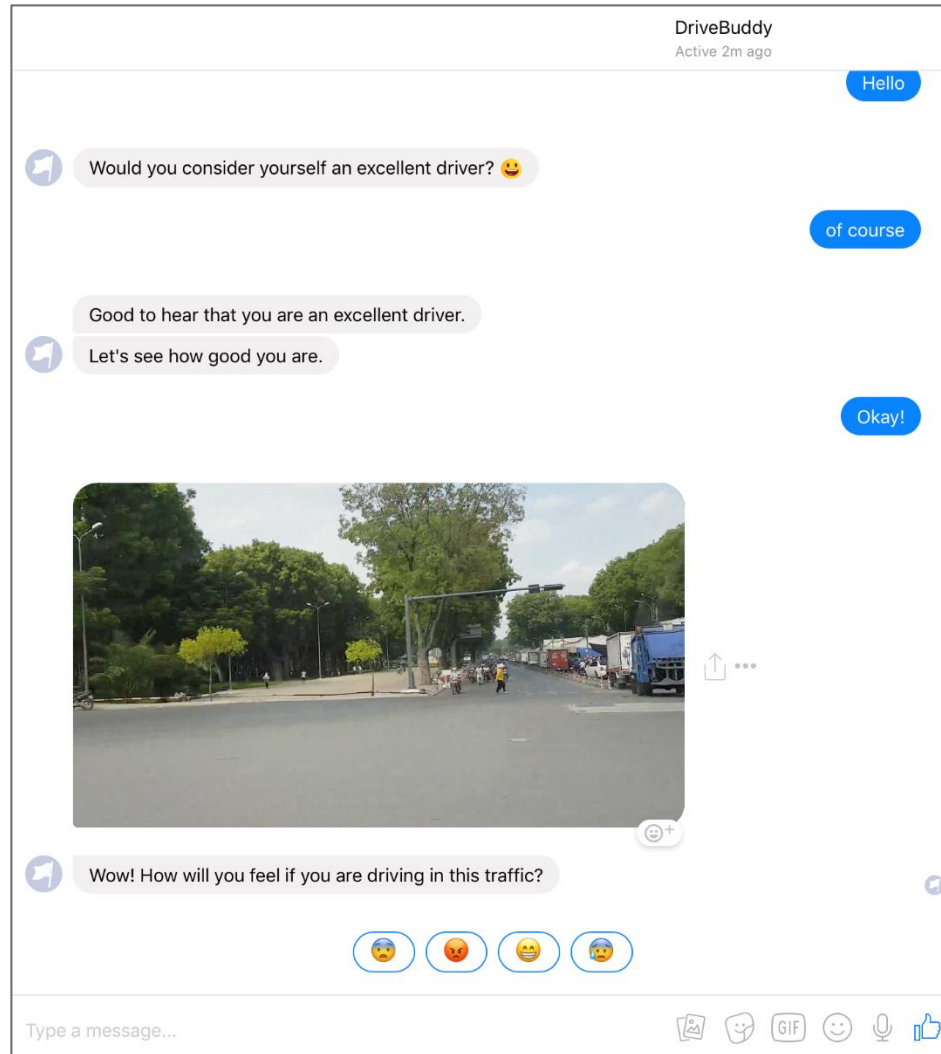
DriveBuddy
Active 2m ago

Hello

Would you consider yourself an excellent driver? 😀

of course

Good to hear that you are an excellent driver.

Let's see how good you are.

Okay!

Wow! How will you feel if you are driving in this traffic?

😨 😡 😁 😰

Type a message...

GIF